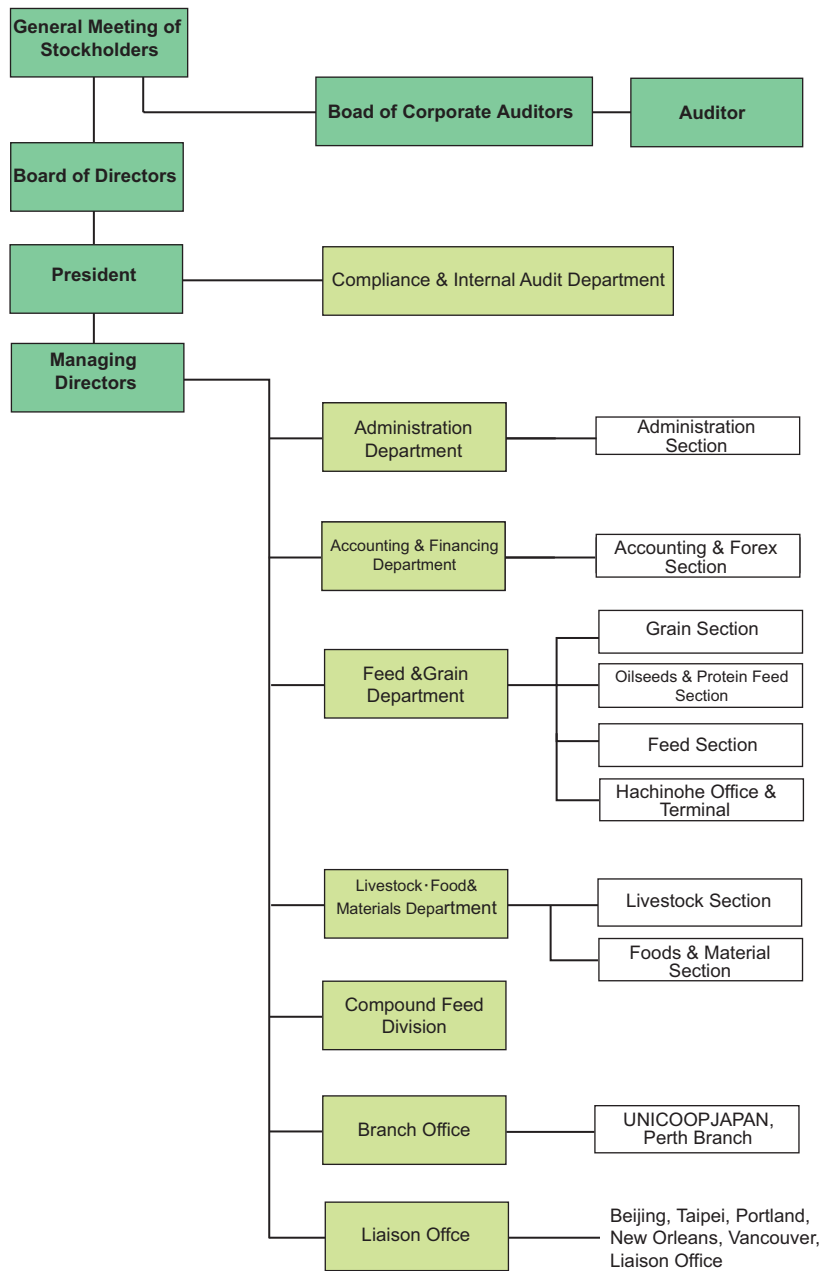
General Meeting of Stockholders

Boad of Corporate Auditors

Auditor

Board of Directors

President

Compliance & Internal Audit Department

Managing Directors

Administration Department

Administration Section

Accounting & Financing Department

Accounting & Forex Section

Feed &Grain Department

Grain Section

Oilseeds & Protein Feed Section

Feed Section

Hachinohe Office & Terminal

Livestock･Food& Materials Department

Livestock Section

Foods & Material Section

Compound Feed Division

Branch Office

UNICOOPJAPAN, Perth Branch

Liaison Offce

Beijing, Taipei, Portland, New Orleans, Vancouver, Liaison Office